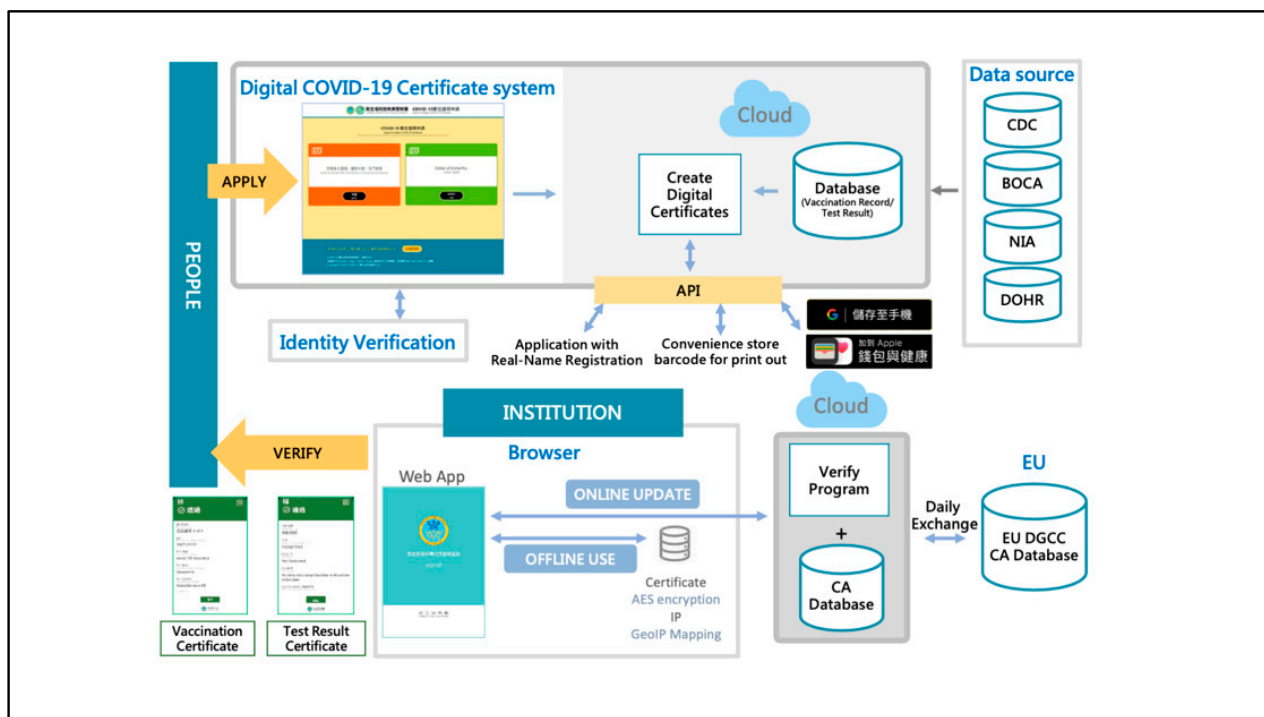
Digital COVID-19 Certificate system

Cloud

Data source

CDC

BOCA

NIA

DOHR

APPLY

PEOPLE

Create Digital Certificates

Database (Vaccination Record/ Test Result)

API

Identity Verification

Application with Real-Name Registration

Convenience store barcode for print out

儲存至手機

加到 Apple 錢包與健康

INSTITUTION

Cloud

VERIFY

Browser

Web App

ONLINE UPDATE

OFFLINE USE

Certificate
AES encryption
IP
GeoIP Mapping

Verify Program

+

CA Database

Daily Exchange

EU

EU DGCC CA Database

Vaccination Certificate

Test Result Certificate